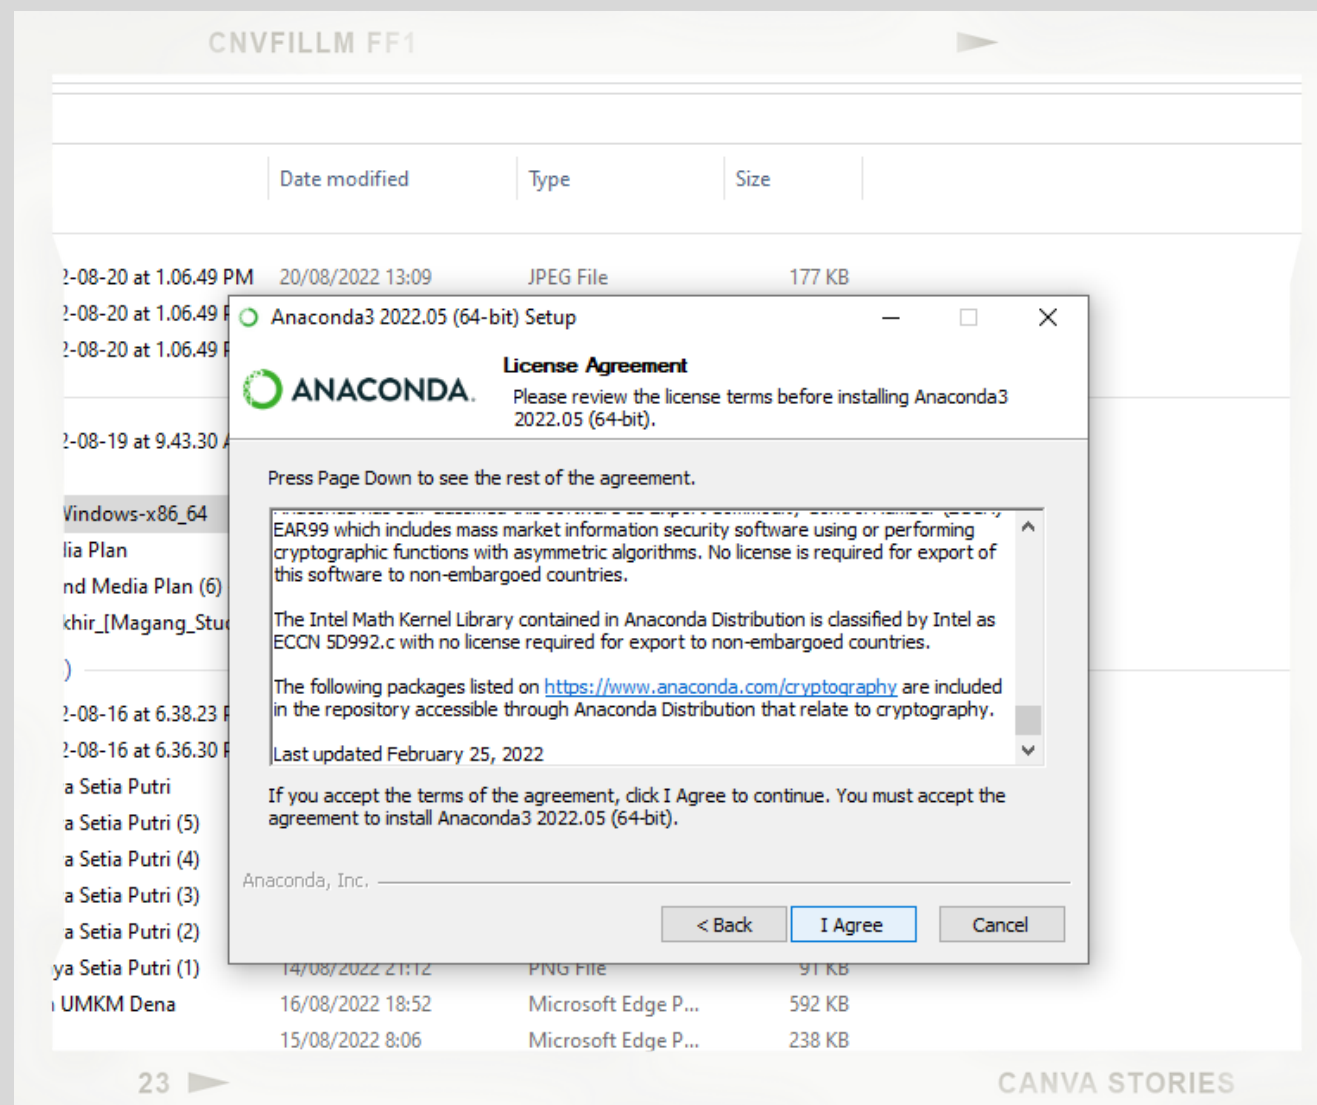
CNVFILLM FF1

Date modified | Type | Size

2-08-20 at 1.06.49 PM 20/08/2022 13:09 JPEG File 177 KB
2-08-20 at 1.06.49 P
2-08-20 at 1.06.49 P
2-08-19 at 9.43.30 A
Windows-x86_64
lia Plan
nd Media Plan (6)
khir_[Magang_Stu
)
2-08-16 at 6.38.23 P
2-08-16 at 6.36.30 P
a Setia Putri
a Setia Putri (5)
a Setia Putri (4)
a Setia Putri (3)
a Setia Putri (2)
ya Setia Putri (1) 14/08/2022 21:12 PNG File 91 KB
UMKM Dena 16/08/2022 18:52 Microsoft Edge P... 592 KB
15/08/2022 8:06 Microsoft Edge P... 238 KB

Anaconda3 2022.05 (64-bit) Setup

ANACONDA.

License Agreement
Please review the license terms before installing Anaconda3 2022.05 (64-bit).

Press Page Down to see the rest of the agreement.

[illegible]
EAR99 which includes mass market information security software using or performing cryptographic functions with asymmetric algorithms. No license is required for export of this software to non-embargoed countries.

The Intel Math Kernel Library contained in Anaconda Distribution is classified by Intel as ECCN 5D992.c with no license required for export to non-embargoed countries.

The following packages listed on https://www.anaconda.com/cryptography are included in the repository accessible through Anaconda Distribution that relate to cryptography.

Last updated February 25, 2022

If you accept the terms of the agreement, click I Agree to continue. You must accept the agreement to install Anaconda3 2022.05 (64-bit).

Anaconda, Inc.

< Back I Agree Cancel

23

CANVA STORIES